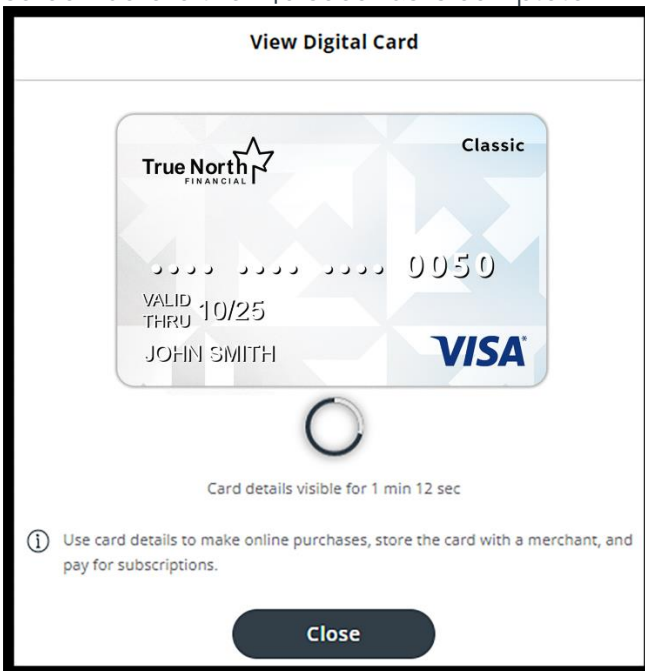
View Digital Card

True North
FINANCIAL

Classic

•••• •••• •••• 0050

VALID THRU 10/25

JOHN SMITH

VISA

Card details visible for 1 min 12 sec

Use card details to make online purchases, store the card with a merchant, and pay for subscriptions.

Close